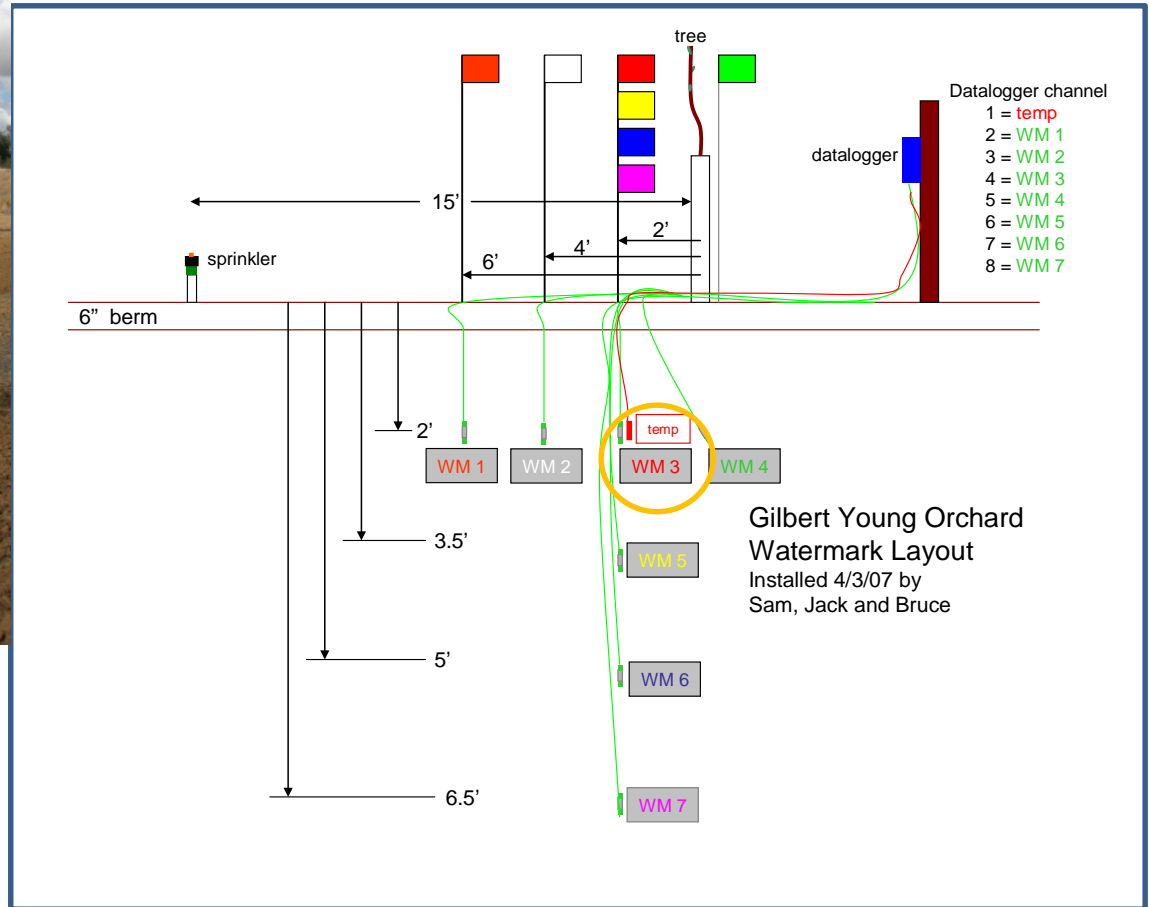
tree

Datalogger channel
1 = temp
2 = WM 1
3 = WM 2
4 = WM 3
5 = WM 4
6 = WM 5
7 = WM 6
8 = WM 7

datalogger

15’

2’

4’

6’

sprinkler

6” berm

2’

temp

WM 1

WM 2

WM 3

WM 4

Gilbert Young Orchard
Watermark Layout
Installed 4/3/07 by
Sam, Jack and Bruce

3.5’

WM 5

5’

WM 6

6.5’

WM 7